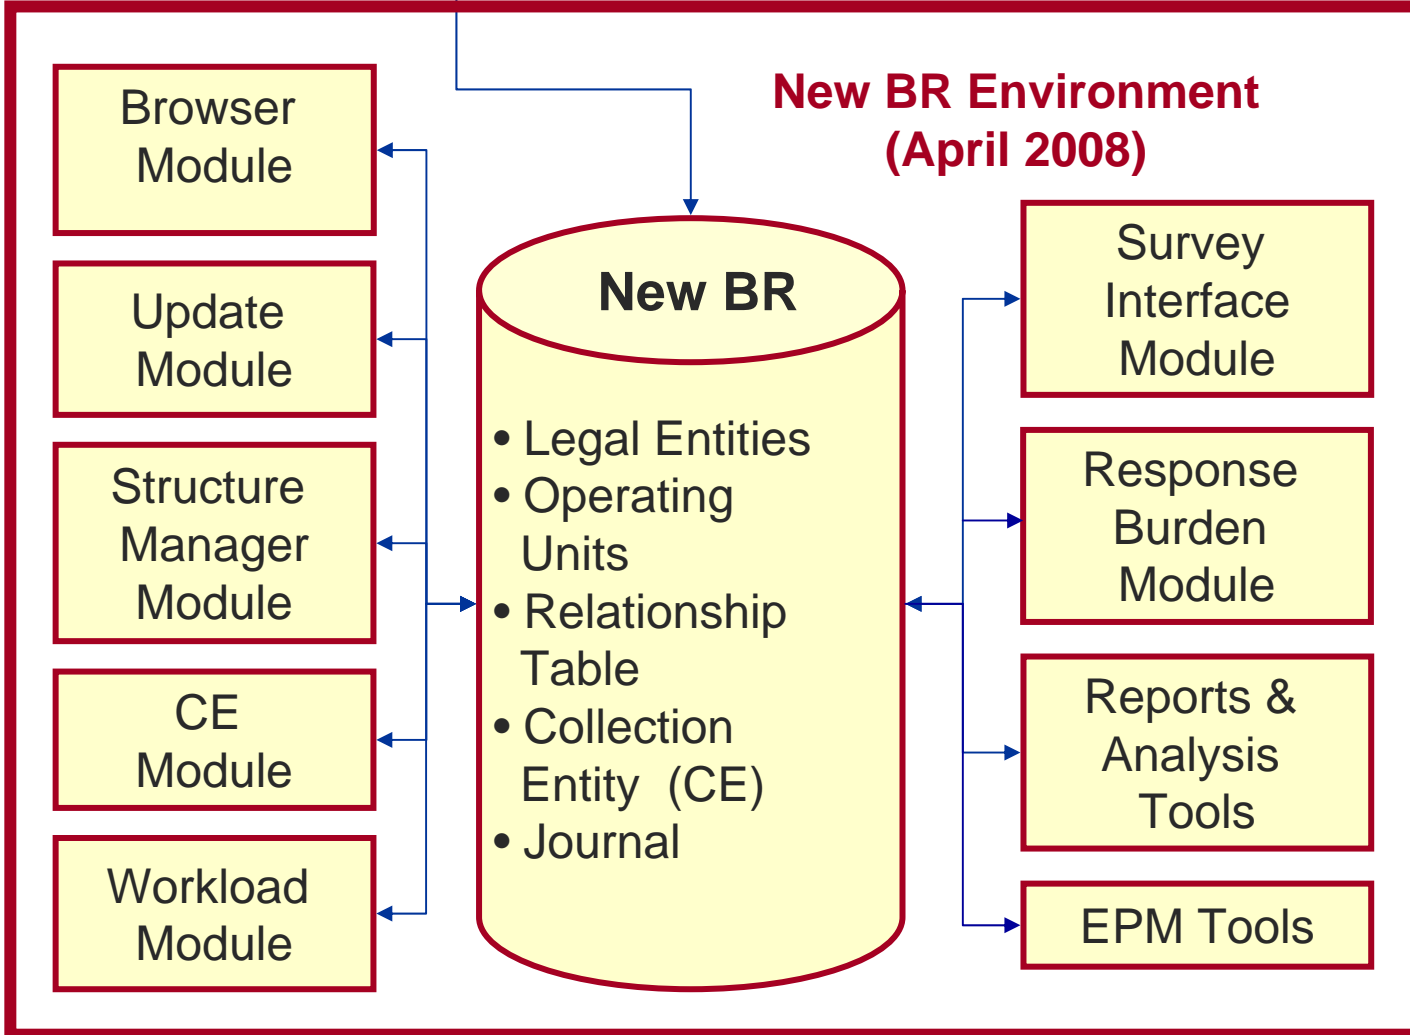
New BR Environment (April 2008)

Browser Module

Update Module

Structure Manager Module

CE Module

Workload Module

New BR

• Legal Entities
• Operating Units
• Relationship Table
• Collection Entity (CE)
• Journal

Survey Interface Module

Response Burden Module

Reports & Analysis Tools

EPM Tools